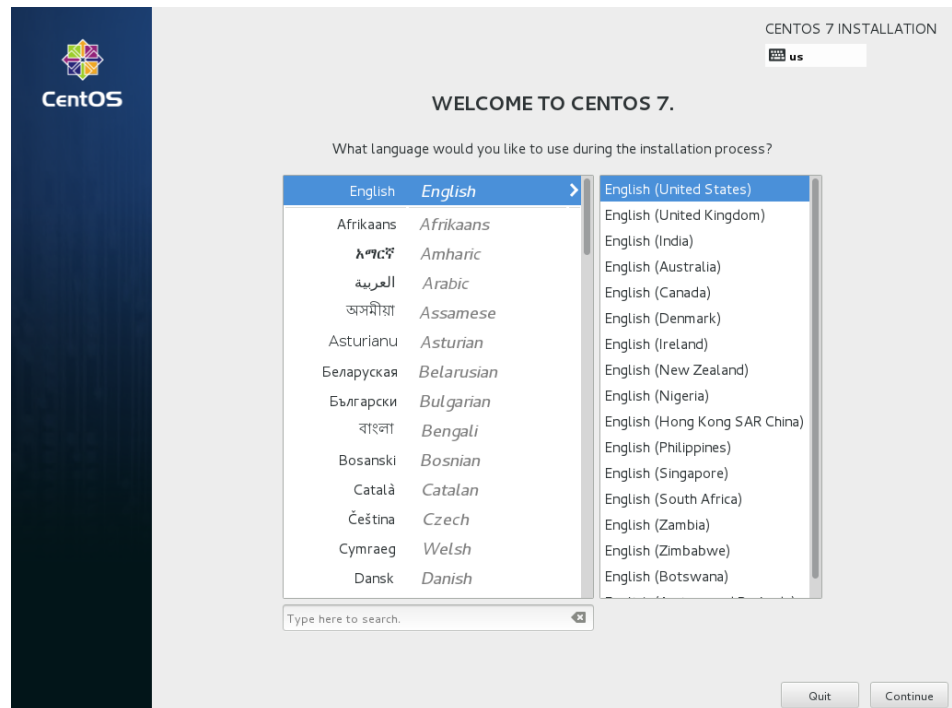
CentOS

CENTOS 7 INSTALLATION
us

WELCOME TO CENTOS 7.

What language would you like to use during the installation process?

| | |
|---|---|
| English | English |
| Afrikaans | Afrikaans |
| አማርኛ | Amharic |
| العربية | Arabic |
| অসমীয়া | Assamese |
| Asturianu | Asturian |
| Беларуская | Belarusian |
| Български | Bulgarian |
| বাংলা | Bengali |
| Bosanski | Bosnian |
| Català | Catalan |
| Čeština | Czech |
| Cymraeg | Welsh |
| Dansk | Danish |

English (United States)
English (United Kingdom)
English (India)
English (Australia)
English (Canada)
English (Denmark)
English (Ireland)
English (New Zealand)
English (Nigeria)
English (Hong Kong SAR China)
English (Philippines)
English (Singapore)
English (South Africa)
English (Zambia)
English (Zimbabwe)
English (Botswana)
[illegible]

Type here to search.

Quit
Continue